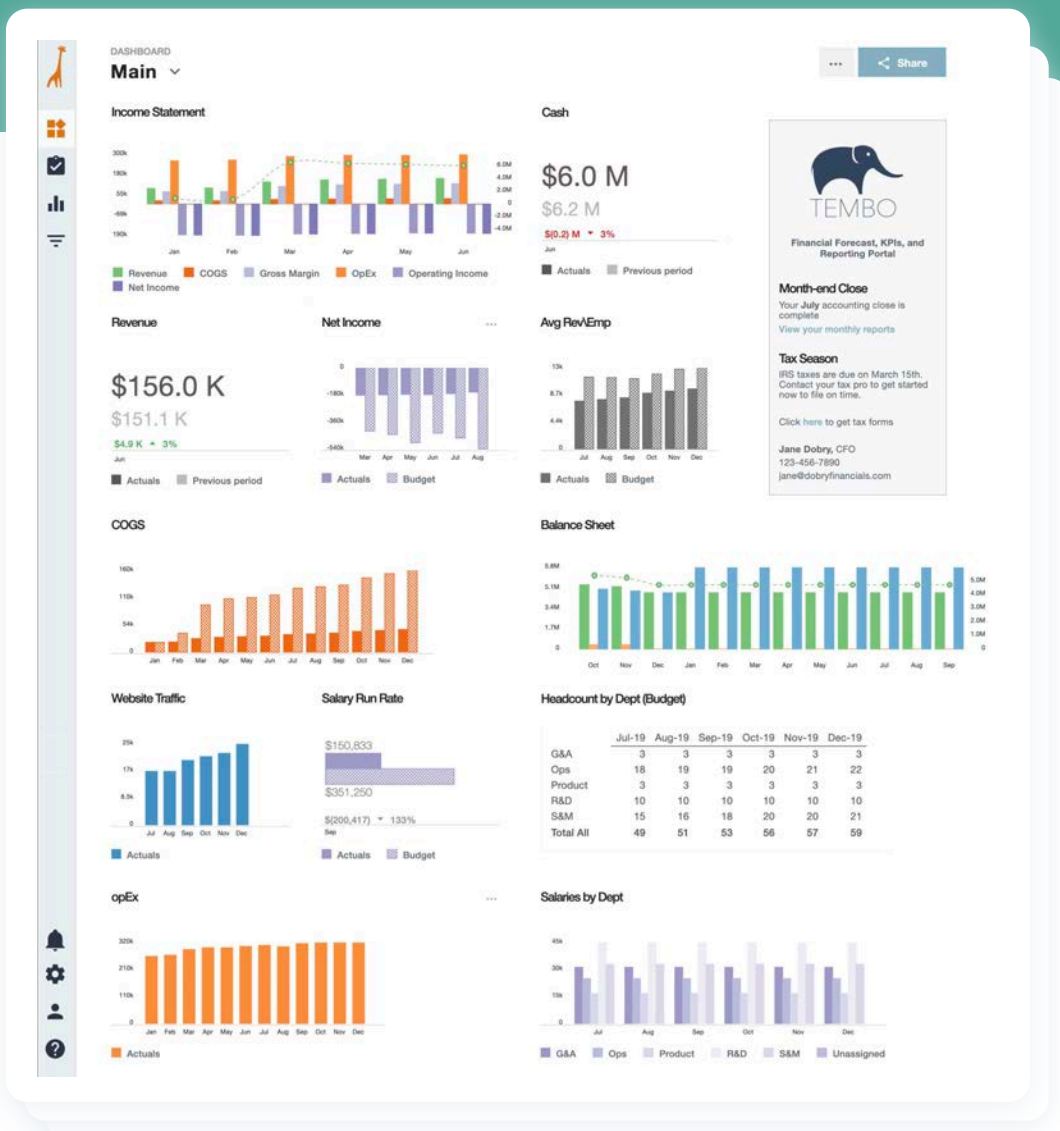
DASHBOARD
Main

...
Share

Income Statement

300k
180k
50k
-60k
190k

6.0M
4.0M
2.0M
0
-2.0M
-4.0M

Jan Feb Mar Apr May Jun

Revenue COGS Gross Margin OpEx Operating Income
Net Income

Cash

$6.0 M
$6.2 M
$(0.2) M 3%
Jun

Actuals Previous period

TEMBO

Financial Forecast, KPIs, and Reporting Portal

Month-end Close
Your July accounting close is complete
View your monthly reports

Tax Season
IRS taxes are due on March 15th. Contact your tax pro to get started now to file on time.

Click here to get tax forms

Jane Dobry, CFO
123-456-7890
jane@dobryfinancials.com

Revenue

$156.0 K
$151.1 K
$4.9 K 3%
Jun

Actuals Previous period

Net Income
...

0
-180k
-360k
-540k
Mar Apr May Jun Jul Aug

Actuals Budget

Avg Rev\Emp

13k
8.7k
4.4k
0
Jul Aug Sep Oct Nov Dec

Actuals Budget

COGS

160k
110k
54k
0
Jan Feb Mar Apr May Jun Jul Aug Sep Oct Nov Dec

Balance Sheet

6.8M
5.1M
3.4M
1.7M
0

5.0M
4.0M
3.0M
2.0M
1.0M
0

Oct Nov Dec Jan Feb Mar Apr May Jun Jul Aug Sep

Website Traffic

25k
17k
8.5k
0
Jul Aug Sep Oct Nov Dec

Actuals

Salary Run Rate

$150,833
$351,250
$(200,417) 133%
Sep

Actuals Budget

Headcount by Dept (Budget)

| | Jul-19 | Aug-19 | Sep-19 | Oct-19 | Nov-19 | Dec-19 |
|---|---|---|---|---|---|---|
| G&A | 3 | 3 | 3 | 3 | 3 | 3 |
| Ops | 18 | 19 | 19 | 20 | 21 | 22 |
| Product | 3 | 3 | 3 | 3 | 3 | 3 |
| R&D | 10 | 10 | 10 | 10 | 10 | 10 |
| S&M | 15 | 16 | 18 | 20 | 20 | 21 |
| Total All | 49 | 51 | 53 | 56 | 57 | 59 |

opEx
...

320k
210k
110k
0
Jan Feb Mar Apr May Jun Jul Aug Sep Oct Nov Dec

Actuals

Salaries by Dept

45k
30k
15k
0
Jul Aug Sep Oct Nov Dec

G&A Ops Product R&D S&M Unassigned